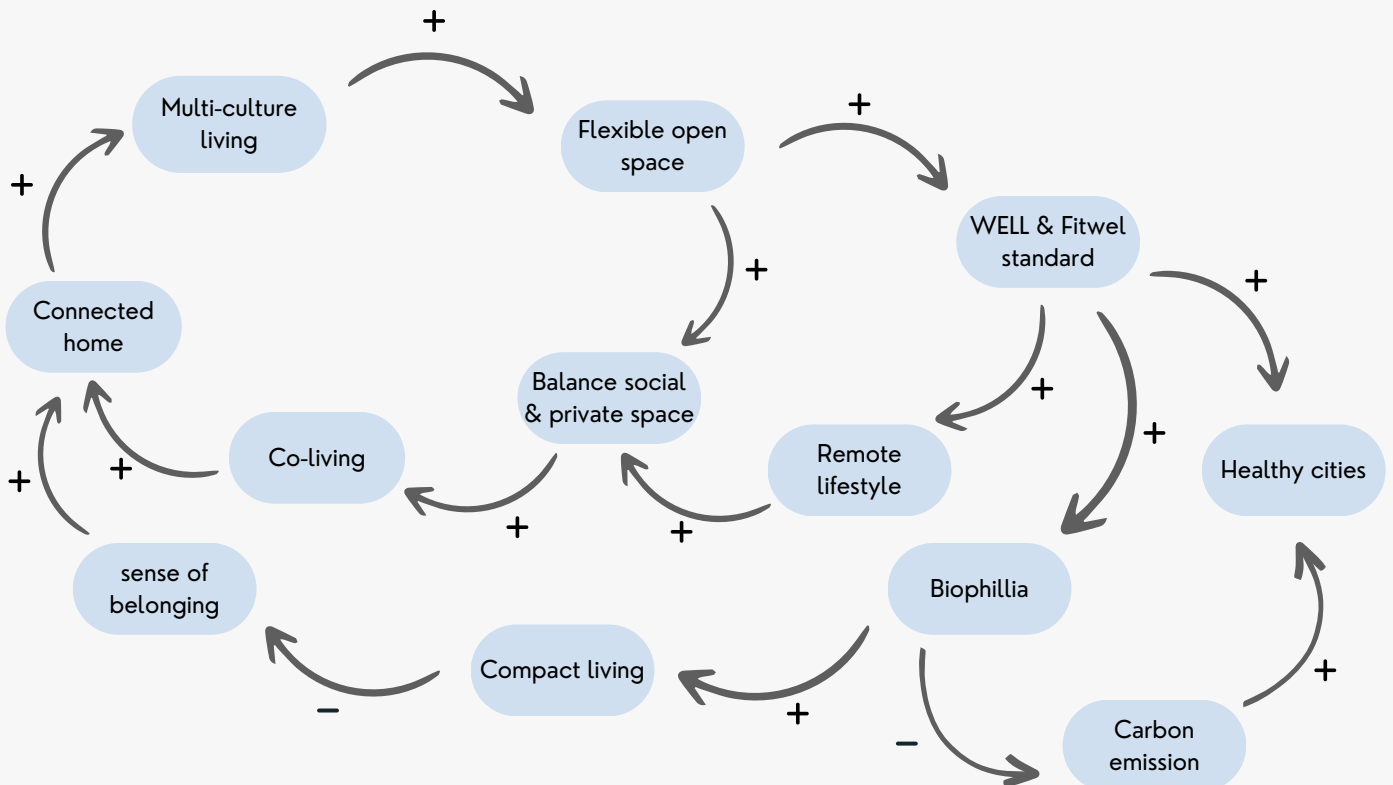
Multi-culture living

+

Flexible open space

+

WELL & Fitwel standard

+

+

Connected home

+

Balance social & private space

+

+

Remote lifestyle

+

Healthy cities

Co-living

+

+

+

+

sense of belonging

Biophillia

Compact living

−

+

−

Carbon emission

+